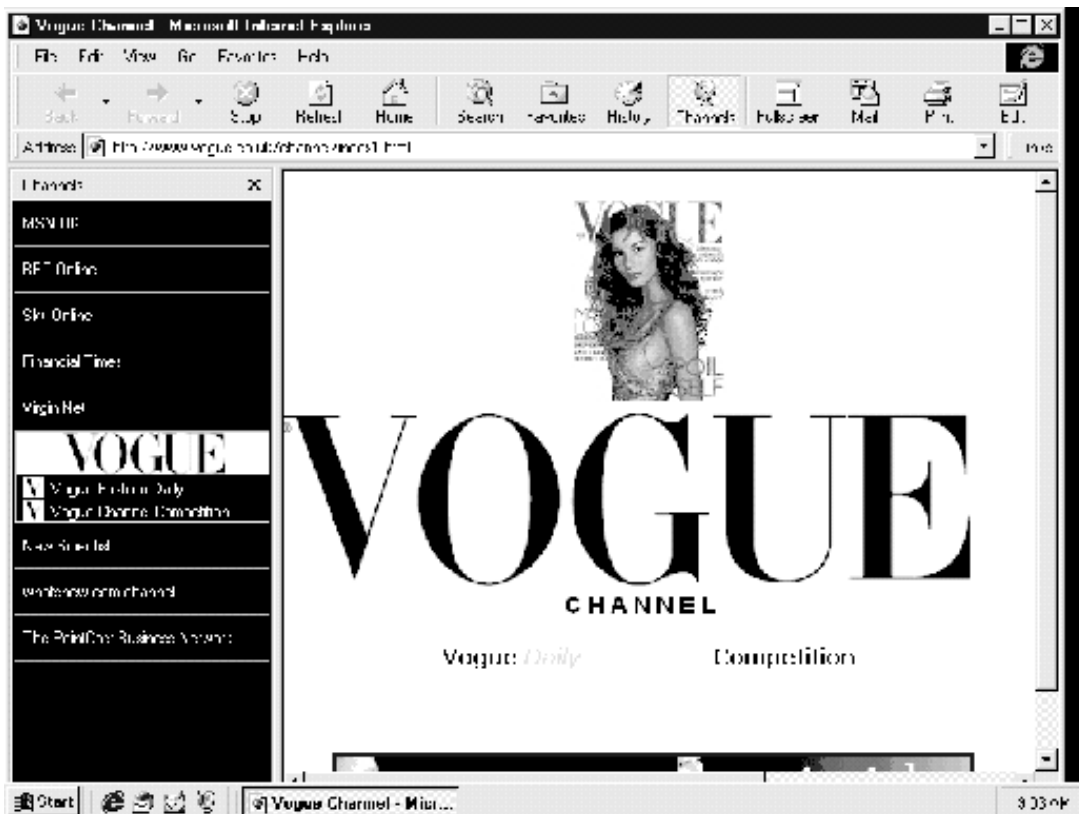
Vogue Channel - Microsoft Internet Explorer

File Edit View Go Favorites Help

Back Forward Stop Refresh Home Search Favorites History Channels Fullscreen Mail Print Edit

Address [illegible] Links

Channels ×

MSNBC

BET Online

Sky Online

Financial Times

Virgin Net

VOGUE

Vogue Fashion Daily

Vogue Channel Competition

New Scientist

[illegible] channel

The PointCast Business Network

VOGUE

VOGUE

CHANNEL

Vogue Daily

Competition

Start

Vogue Channel - Micr...

3:03 PM